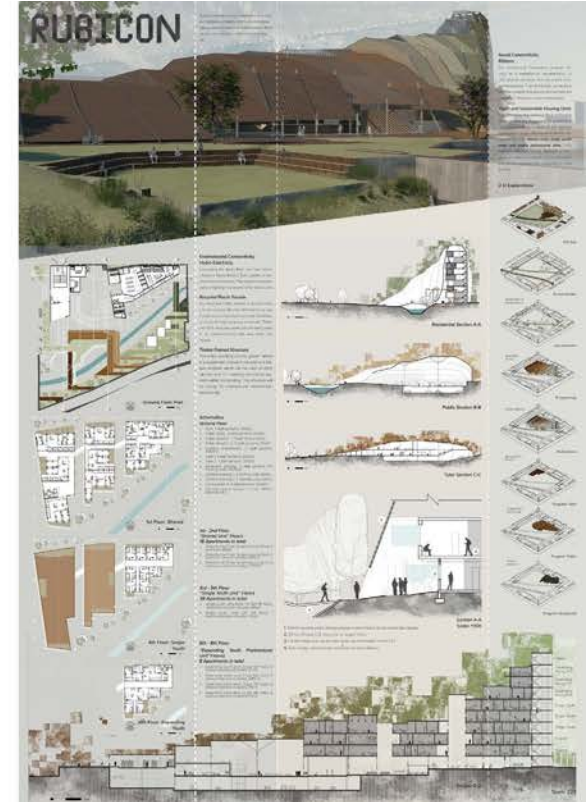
RUBICON

Residential Section A-A

Public Section B-B

Total Section C-C

Section A-A

Ground Floor Plan

1st Floor

2nd Floor

4th Floor

3D Explanation

Environmental Connectivity

Recycled Roof Facade

Timber Framed Structure

Schedules

1st - 2nd Floor: "Shared Unit" Flexes

3rd - 4th Floor: "Single Youth Unit" Flexes

5th - 6th Floor: "Expanding Youth Professional Unit" Flexes

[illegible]